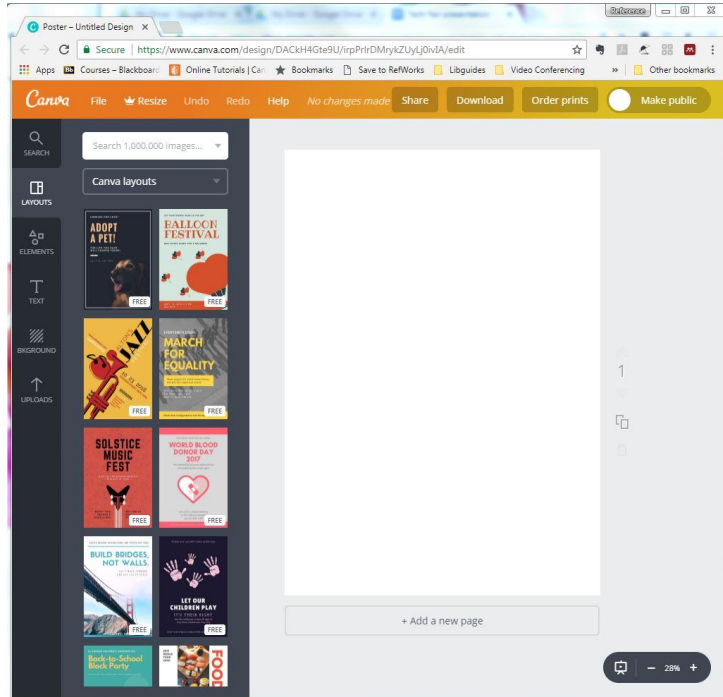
Poster – Untitled Design ×

Reference

Secure | https://www.canva.com/design/DACkH4Gte9U/irpPrlrDMrykZUyLj0ivIA/edit

Apps Courses – Blackboard Online Tutorials | Can Bookmarks Save to RefWorks Libguides Video Conferencing » Other bookmarks

Canva File Resize Undo Redo Help No changes made Share Download Order prints Make public

SEARCH

LAYOUTS

ELEMENTS

TEXT

BKGROUND

UPLOADS

Search 1,000,000 images...

Canva layouts

ADOPT A PET! FREE

BALLOON FESTIVAL FREE

JAZZ FREE

MARCH FOR EQUALITY FREE

SOLSTICE MUSIC FEST FREE

WORLD BLOOD DONOR DAY 2017 FREE

BUILD BRIDGES, NOT WALLS. FREE

LET OUR CHILDREN PLAY FREE

Back-to-School Block Party

FOOD

1

+ Add a new page

– 28% +